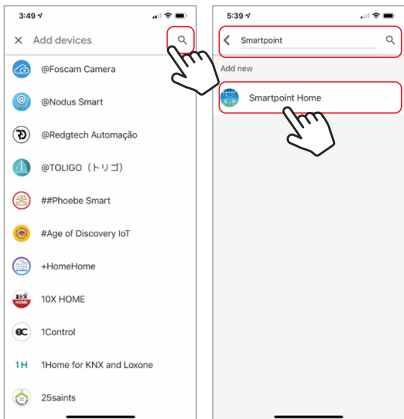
3:49

Add devices

@Foscam Camera

@Nodus Smart

@Redgtech Automação

@TOLIGO（トリゴ）

##Phoebe Smart

#Age of Discovery IoT

+HomeHome

10X HOME

1Control

1Home for KNX and Loxone

25saints

5:39

Smartpoint

Add new

Smartpoint Home